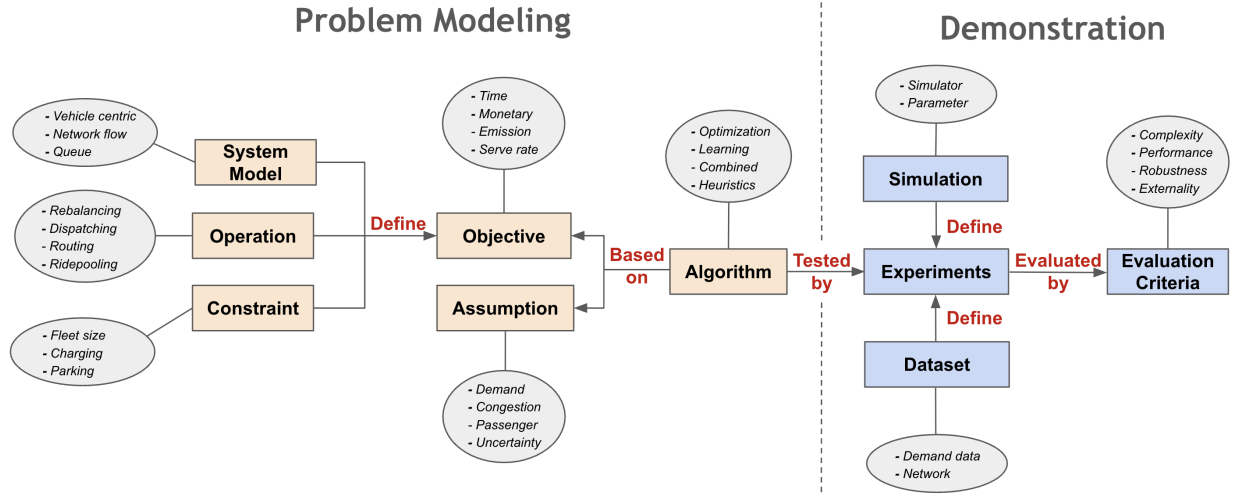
Problem Modeling

Demonstration

- Vehicle centric
- Network flow
- Queue

System Model

- Rebalancing
- Dispatching
- Routing
- Ridepooling

Operation

Constraint

- Fleet size
- Charging
- Parking

Define

- Time
- Monetary
- Emission
- Serve rate

Objective

Assumption

- Demand
- Congestion
- Passenger
- Uncertainty

Based on

- Optimization
- Learning
- Combined
- Heuristics

Algorithm

Tested by

- Simulator
- Parameter

Simulation

Define

Experiments

Define

Dataset

- Demand data
- Network

Evaluated by

- Complexity
- Performance
- Robustness
- Externality

Evaluation Criteria